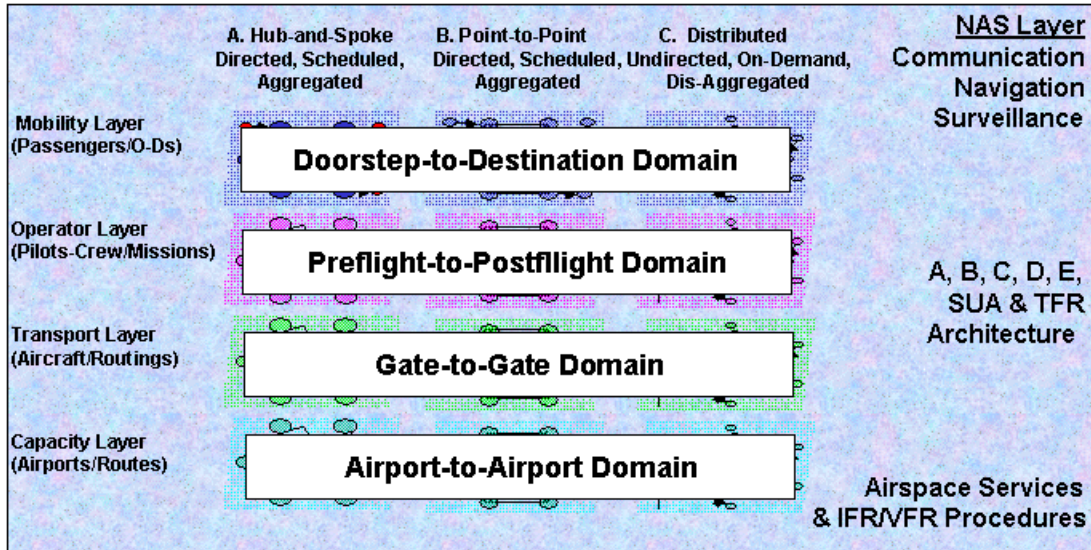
A. Hub-and-Spoke
Directed, Scheduled,
Aggregated

B. Point-to-Point
Directed, Scheduled,
Aggregated

C. Distributed
Undirected, On-Demand,
Dis-Aggregated

NAS Layer
Communication
Navigation
Surveillance

Mobility Layer
(Passengers/O-Ds)

Doorstep-to-Destination Domain

Operator Layer
(Pilots-Crew/Missions)

Preflight-to-Postfllight Domain

A, B, C, D, E,
SUA & TFR
Architecture

Transport Layer
(Aircraft/Routings)

Gate-to-Gate Domain

Capacity Layer
(Airports/Routes)

Airport-to-Airport Domain

Airspace Services
& IFR/VFR Procedures